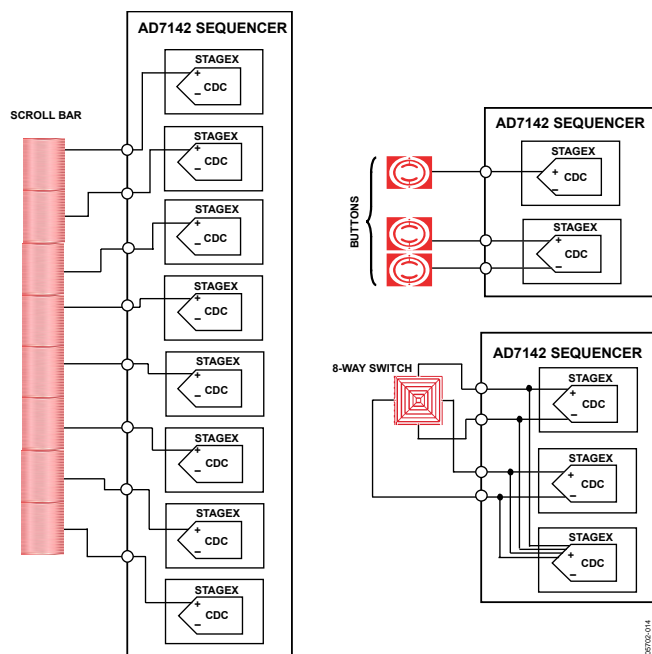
AD7142 SEQUENCER

SCROLL BAR

STAGEX
+
_ CDC

STAGEX
+
CDC
_

STAGEX
+
_ CDC

STAGEX
+
CDC
_

STAGEX
+
CDC
_

STAGEX
+
_ CDC

STAGEX
+
CDC
_

STAGEX
+
CDC
_

AD7142 SEQUENCER

BUTTONS

STAGEX
+ CDC
_

STAGEX
+
CDC
_

AD7142 SEQUENCER

8-WAY SWITCH

STAGEX
+ CDC
_

STAGEX
+ CDC
_

STAGEX
+ CDC
_

05702-014